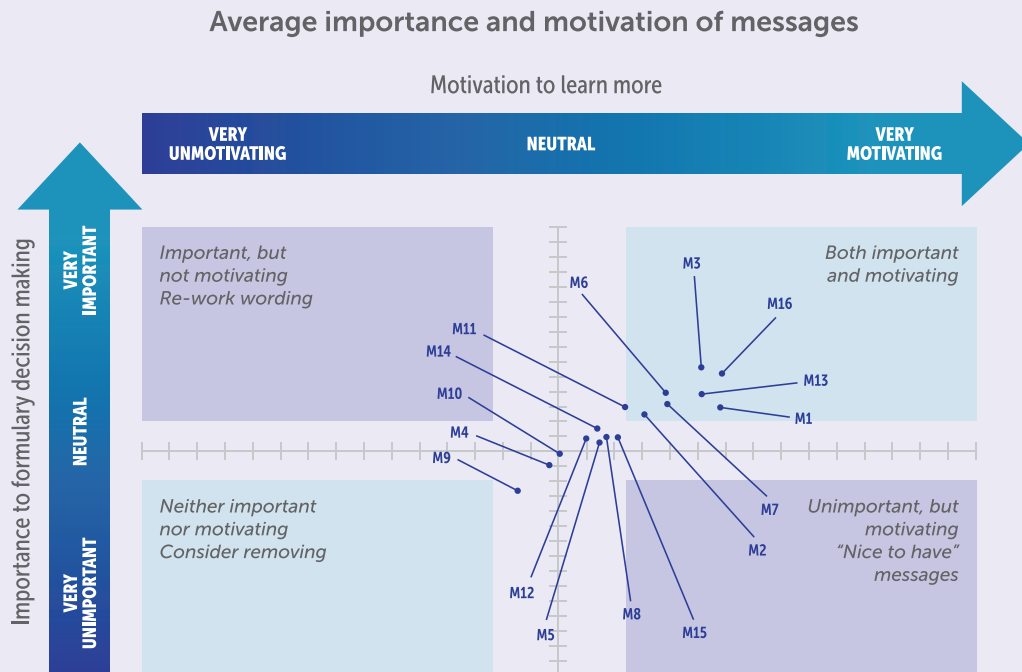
Average importance and motivation of messages

Motivation to learn more

VERY UNMOTIVATING

NEUTRAL

VERY MOTIVATING

Importance to formulary decision making

VERY IMPORTANT

NEUTRAL

VERY UNIMPORTANT

Important, but not motivating Re-work wording

Both important and motivating

Neither important nor motivating Consider removing

Unimportant, but motivating "Nice to have" messages

M3
M6
M16
M11
M14
M13
M10
M1
M4
M9
M7
M2
M12
M8
M5
M15